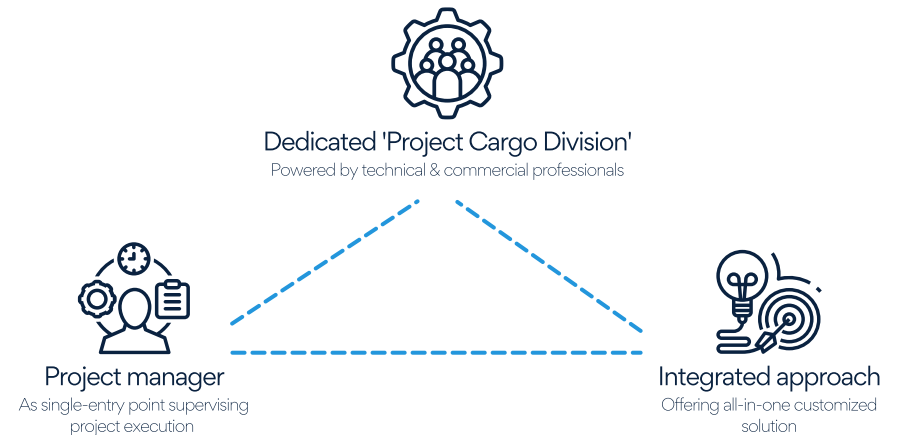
Dedicated 'Project Cargo Division'
Powered by technical & commercial professionals

Project manager
As single-entry point supervising project execution

Integrated approach
Offering all-in-one customized solution